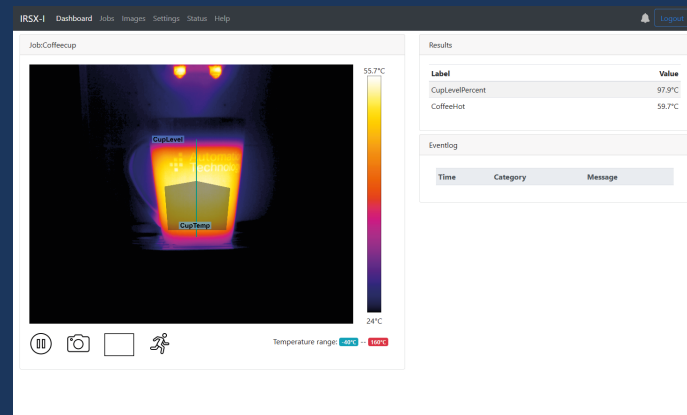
IRSX-I Dashboard Jobs Images Settings Status Help Logout

Job:Coffeecup

55.7°C

CupLevel

CupTemp

24°C

Temperature range: -40°C -- 160°C

Results

| Label | Value |
|---|---|
| CupLevelPercent | 97.9°C |
| CoffeeHot | 59.7°C |

Eventlog

| Time | Category | Message |
|---|---|---|